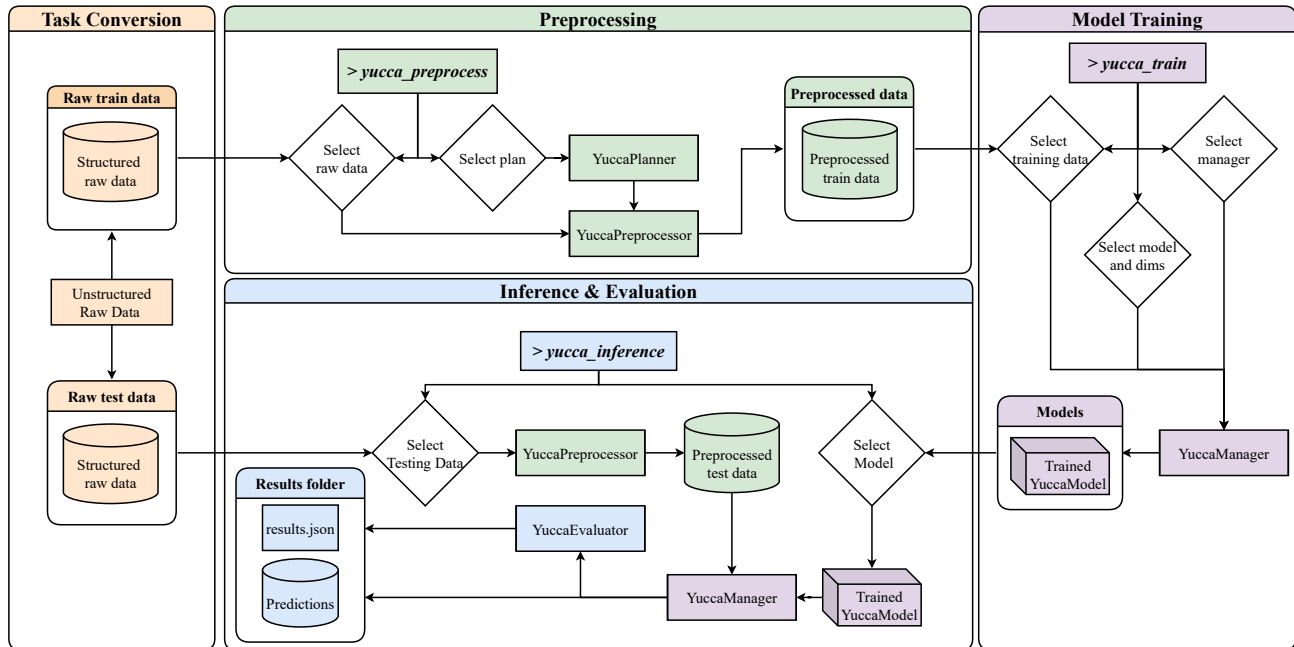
Task Conversion

Raw train data

Structured raw data

Unstructured Raw Data

Raw test data

Structured raw data

Preprocessing

> yucca_preprocess

Select raw data

Select plan

YuccaPlanner

YuccaPreprocessor

Preprocessed data

Preprocessed train data

Model Training

> yucca_train

Select training data

Select manager

Select model and dims

Models

Trained YuccaModel

YuccaManager

Inference & Evaluation

> yucca_inference

Select Testing Data

YuccaPreprocessor

Preprocessed test data

Select Model

Results folder

results.json

Predictions

YuccaEvaluator

YuccaManager

Trained YuccaModel